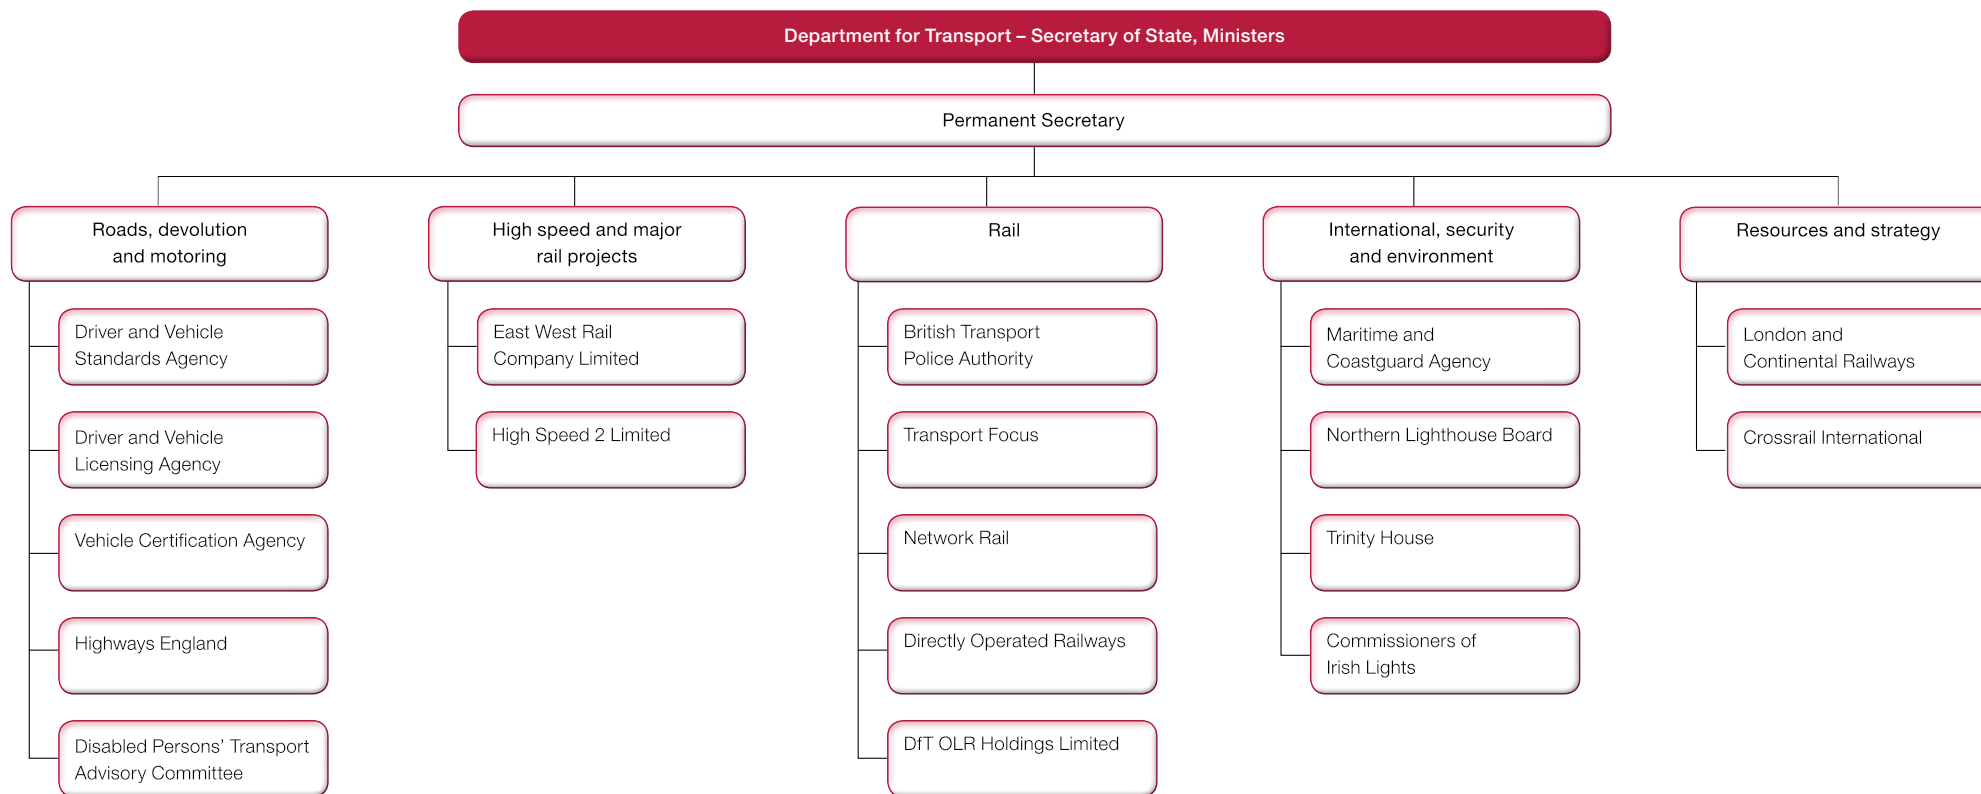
Department for Transport – Secretary of State, Ministers

Permanent Secretary

Roads, devolution and motoring

Driver and Vehicle Standards Agency

Driver and Vehicle Licensing Agency

Vehicle Certification Agency

Highways England

Disabled Persons' Transport Advisory Committee

High speed and major rail projects

East West Rail Company Limited

High Speed 2 Limited

Rail

British Transport Police Authority

Transport Focus

Network Rail

Directly Operated Railways

DfT OLR Holdings Limited

International, security and environment

Maritime and Coastguard Agency

Northern Lighthouse Board

Trinity House

Commissioners of Irish Lights

Resources and strategy

London and Continental Railways

Crossrail International